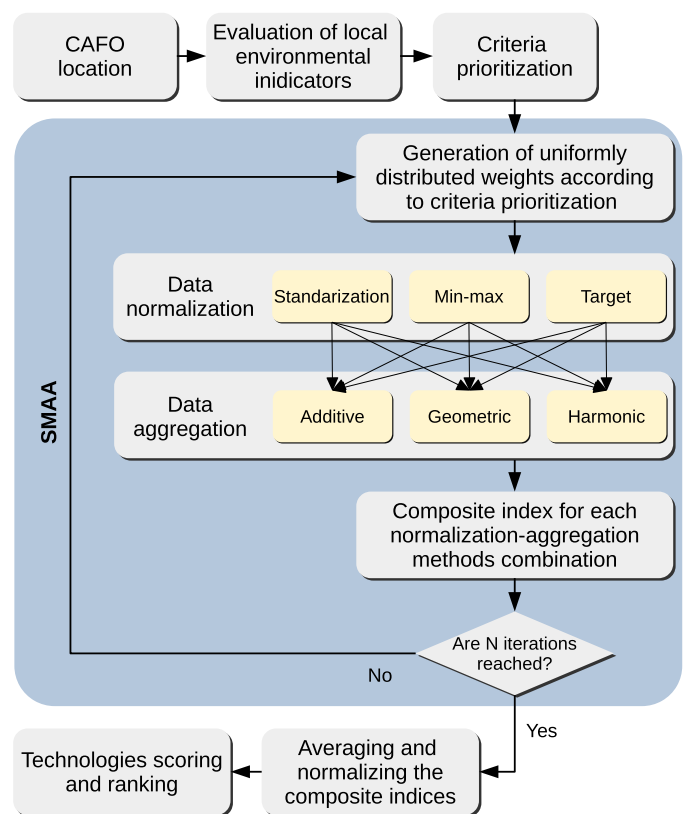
CAFO location

Evaluation of local environmental inidicators

Criteria prioritization

SMAA

Generation of uniformly distributed weights according to criteria prioritization

Data normalization

Standarization

Min-max

Target

Data aggregation

Additive

Geometric

Harmonic

Composite index for each normalization-aggregation methods combination

Are N iterations reached?

No

Yes

Technologies scoring and ranking

Averaging and normalizing the composite indices